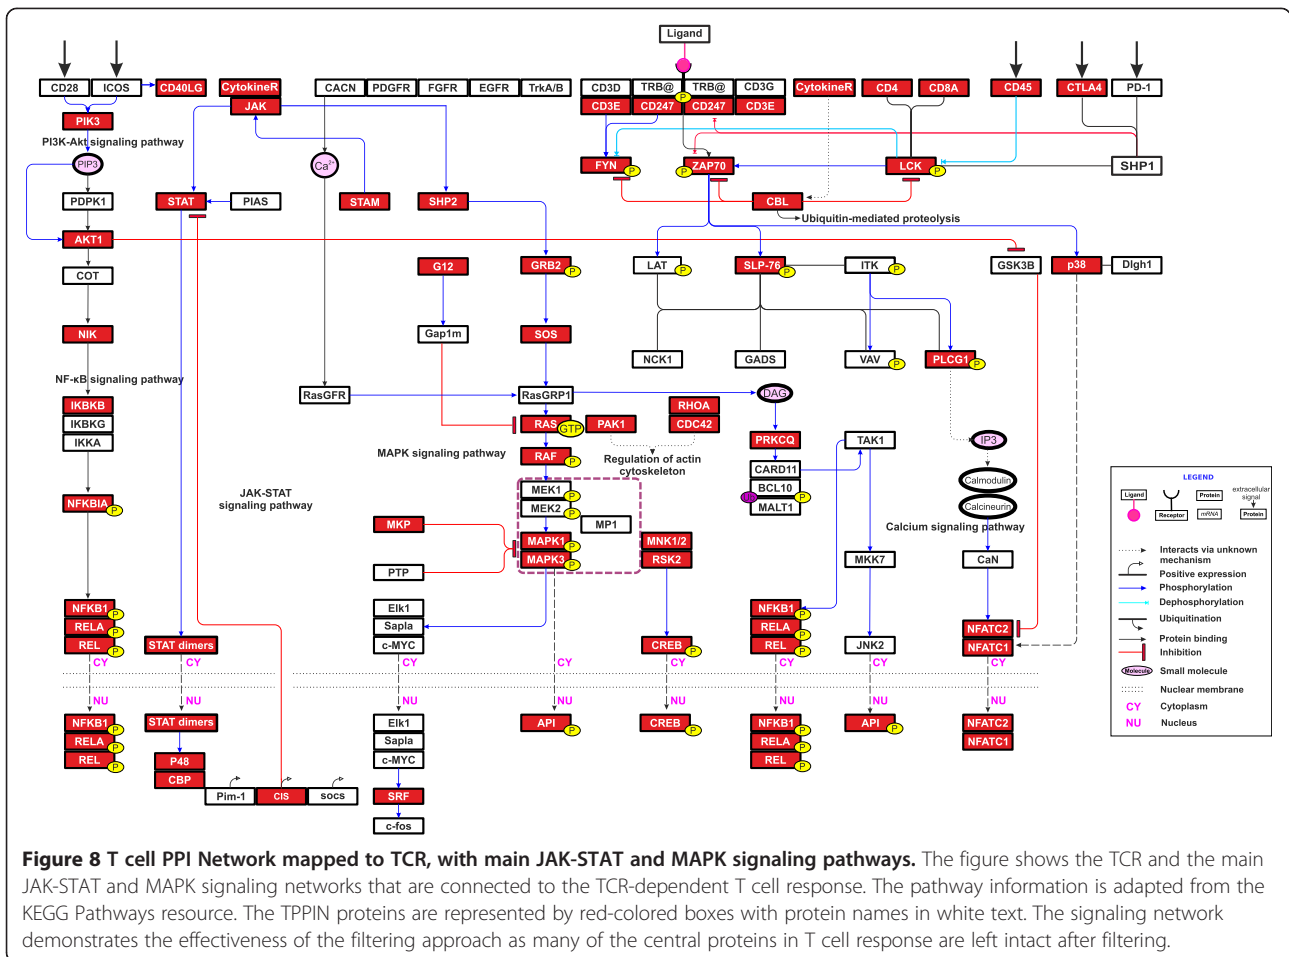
Ligand

CD28 ICOS CD40LG CytokineR CACN PDGFR FGFR EGFR TrkA/B CD3D TRB@ TRB@ CD3G CytokineR CD4 CD8A CD45 CTLA4 PD-1

JAK CD3E CD247 CD247 CD3E

PIK3

PI3K-Akt signaling pathway

PIP3 $Ca^{2+}$ FYN P ZAP70 P LCK P SHP1

PDPK1 STAT PIAS STAM SHP2 CBL

Ubiquitin-mediated proteolysis

AKT1

COT G12 GRB2 P LAT P SLP-76 P ITK P GSK3B p38 Dlgh1

NIK Gap1m SOS

NCK1 GADS VAV P PLCG1 P

NF-κB signaling pathway

RasGFR RasGRP1 DAG

IKBKB IKBKG IKKA RHOA CDC42

RAS GTP PAK1

MAPK signaling pathway

PRKCQ TAK1 IP3

RAF P

Regulation of actin cytoskeleton

CARD11 BCL10 P MALT1

JAK-STAT signaling pathway

NFKBIA P MEK1 P MEK2 P MP1 Calmodulin Calcineurin

MKP MAPK1 P MAPK3 P MNK1/2 RSK2

Calcium signaling pathway

PTP MKK7 CaN

Elk1 Sapla c-MYC

NFKB1 P RELA P REL P STAT dimers CREB P NFKB1 P RELA P REL P JNK2 NFATC2 NFATC1

CY CY CY CY CY CY CY CY

NU NU NU NU NU NU NU NU

NFKB1 P RELA P REL P STAT dimers Elk1 Sapla c-MYC API P CREB P NFKB1 P RELA P REL P API P NFATC2 NFATC1

P48 CBP SRF

Pim-1 CIS socs

c-fos

LEGEND

Ligand Receptor Protein mRNA extracellular signal Protein

Interacts via unknown mechanism

Positive expression

Phosphorylation

Dephosphorylation

Ubiquitination

Protein binding

Inhibition

Molecule Small molecule

Nuclear membrane

CY Cytoplasm

NU Nucleus

**Figure 8 T cell PPI Network mapped to TCR, with main JAK-STAT and MAPK signaling pathways.** The figure shows the TCR and the main JAK-STAT and MAPK signaling networks that are connected to the TCR-dependent T cell response. The pathway information is adapted from the KEGG Pathways resource. The TPPIN proteins are represented by red-colored boxes with protein names in white text. The signaling network demonstrates the effectiveness of the filtering approach as many of the central proteins in T cell response are left intact after filtering.